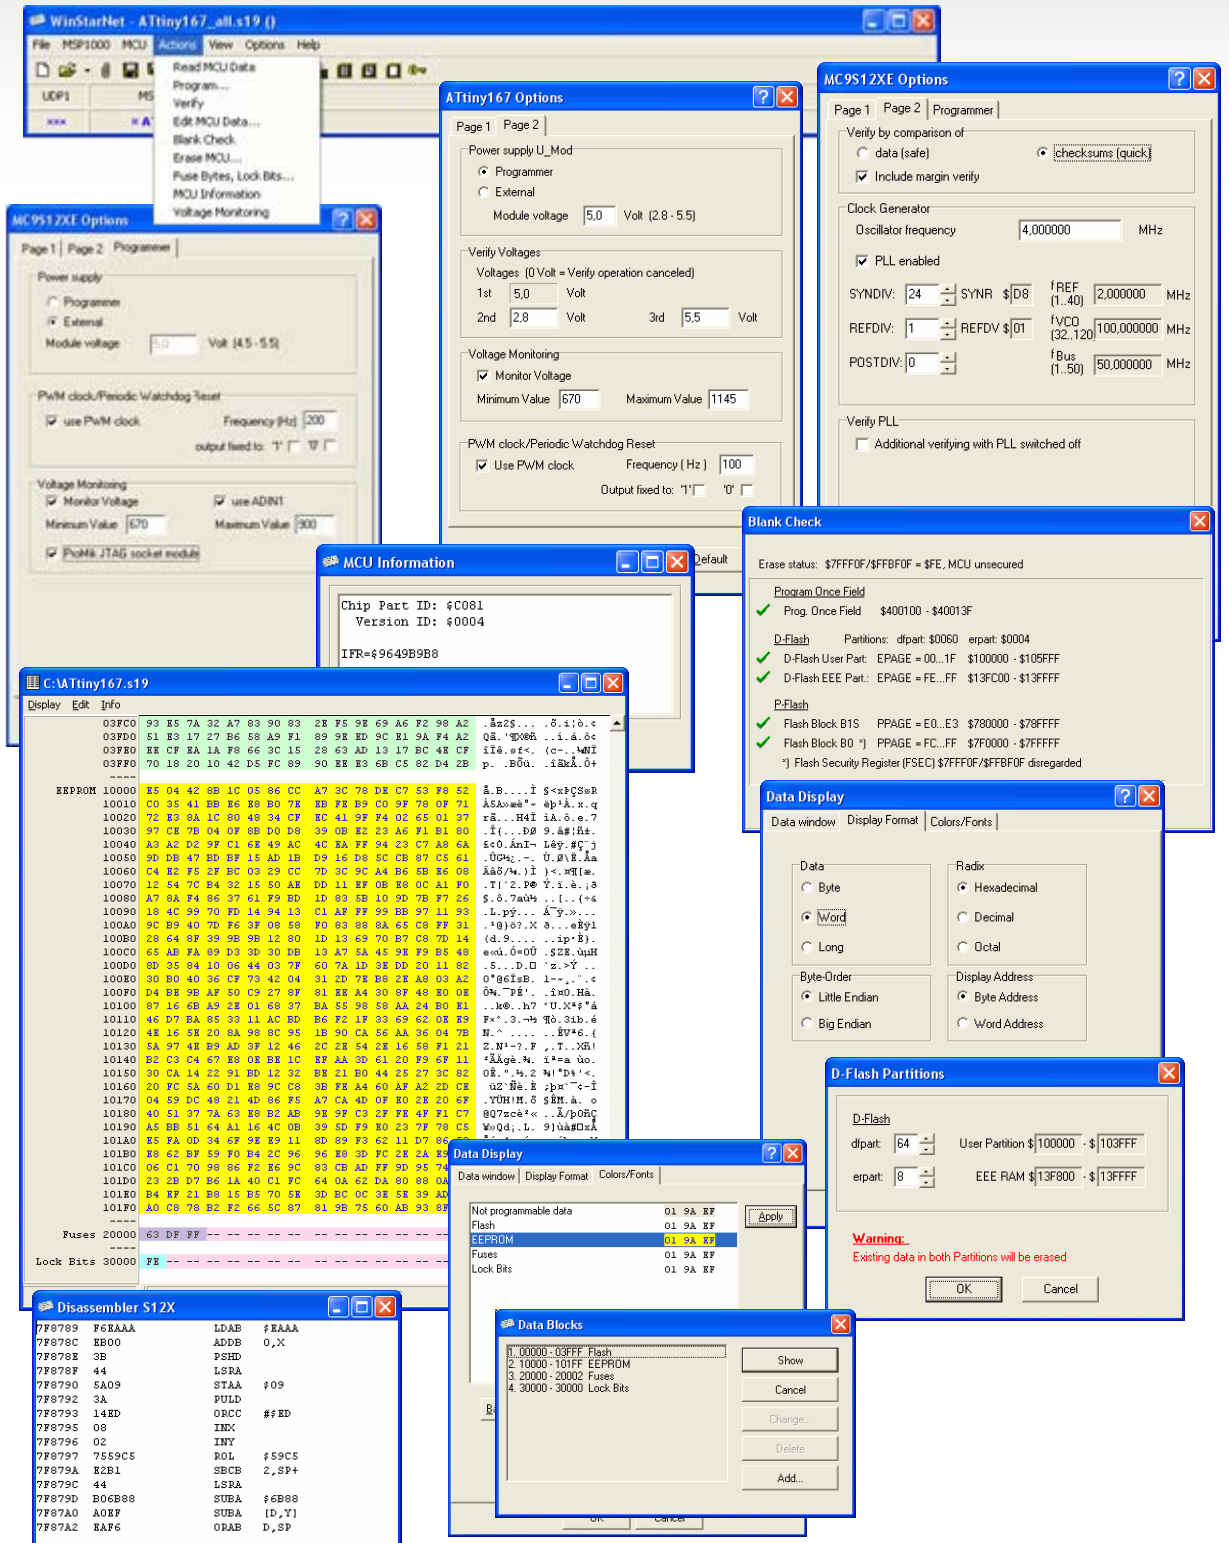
WinStarNet - ATtiny167_all.s19 ()
File MSP1000 MCU Actions View Options Help
Read MCU Data
Program...
Verify
Edit MCU Data...
Blank Check
Erase MCU...
Fuse Bytes, Lock Bits...
MCU Information
Voltage Monitoring
UDP1

MC9S12XE Options
Page 1 Page 2 Programmer
Power supply
Programmer
External
Module voltage 5,0 Volt (4.5 - 5.5)
PWM clock/Periodic Watchdog Reset
use PWM clock
Frequency (Hz) 200
output fixed to: '1' '0'
Voltage Monitoring
Monitor Voltage
use ADIN1
Minimum Value 670
Maximum Value 900
ProMik JTAG socket module

ATtiny167 Options
Page 1 Page 2
Power supply U_Mod
Programmer
External
Module voltage 5,0 Volt (2.8 - 5.5)
Verify Voltages
Voltages (0 Volt = Verify operation canceled)
1st 5,0 Volt
2nd 2,8 Volt
3rd 5,5 Volt
Voltage Monitoring
Monitor Voltage
Minimum Value 670
Maximum Value 1145
PWM clock/Periodic Watchdog Reset
Use PWM clock
Frequency ( Hz ) 100
Output fixed to: '1' '0'
Default

MC9S12XE Options
Page 1 Page 2 Programmer
Verify by comparison of
data (safe)
checksums (quick)
Include margin verify
Clock Generator
Oscillator frequency 4,000000 MHz
PLL enabled
SYNDIV: 24
SYNR $ D8
fREF (1...40) 2,000000 MHz
REFDIV: 1
REFDV $ 01
fVCO (32...120) 100,000000 MHz
POSTDIV: 0
fBus (1...50) 50,000000 MHz
Verify PLL
Additional verifying with PLL switched off

Blank Check
Erase status: $7FFF0F/$FFBF0F = $FE, MCU unsecured
Program Once Field
Prog. Once Field $400100 - $40013F
D-Flash
Partitions: dfpart: $0060 erpart: $0004
D-Flash User Part: EPAGE = 00...1F $100000 - $105FFF
D-Flash EEE Part.: EPAGE = FE...FF $13FC00 - $13FFFF
P-Flash
Flash Block B1S PPAGE = E0...E3 $780000 - $78FFFF
Flash Block B0 *) PPAGE = FC...FF $7F0000 - $7FFFFF
*) Flash Security Register (FSEC) $7FFF0F/$FFBF0F disregarded

MCU Information
Chip Part ID: $C081
Version ID: $0004
IFR=$9649B9B8

C:\ATtiny167.s19
Display Edit Info
03FC0 93 E5 7A 32 A7 83 90 83 2E F5 9E 69 A6 F2 98 A2
03FD0 51 E3 17 27 B6 58 A9 F1 89 9E ED 9C E1 9A F4 A2
03FE0 EE CF EA 1A F8 66 3C 15 28 63 AD 13 17 BC 4E CF
03FF0 70 18 20 10 42 D5 FC 89 90 EE 13 E3 6B C5 82 D4 2B
EEPROM 10000 E5 04 42 8B 1C 05 86 CC A7 3C 78 DE C7 53 F8 52
10010 C0 35 41 BB E6 E8 B0 7E EB FE B9 C0 9F 78 0F 71
10020 72 E3 8A 1C 80 48 34 CF EC 41 9F F4 02 65 01 37
10030 97 CE 7B 04 0F 8B D0 D8 39 0B E2 23 A6 F1 B1 80
10040 A3 A2 D2 9F C1 E6 49 A2 4C EA FF 94 23 C7 A8 6A
10050 9D DB 47 BD BF 15 AD 1B D9 16 D8 5C CB 87 C5 61
10060 C4 E2 F5 2F BC 03 29 CC 7D 3C 9C A4 B6 5B E6 08
10070 12 54 7C B4 32 15 50 AE DD 11 EF 0B E8 0C A1 F0
10080 A7 8A F4 86 37 E1 F9 BD 1D 83 5B 10 9D 7B F7 26
10090 18 4C 99 70 FD 14 94 13 C1 AF FF 99 BB 97 11 93
100A0 9C B9 40 7D F6 3F 08 58 F0 83 88 8A E5 C8 FF 31
100B0 28 64 8F 39 9B 9B 12 80 1D 13 69 70 B7 C8 7D 14
100C0 65 AB FA 89 D3 3D 30 DB 13 A7 5A 45 9E F9 B5 48
100D0 8D 35 84 10 06 44 03 7F 60 7A 1D 3E DD 20 11 82
100E0 30 B0 40 36 CF 73 42 04 31 2D 7E B8 2E A8 03 A2
100F0 D4 BE 9B AF 50 C9 27 8F 81 EE A4 30 8F 48 E0 0E
10100 87 16 6B A9 2E 01 68 37 BA 55 98 58 AA 24 B0 E1
10110 46 D7 BA 85 33 11 AC BD B6 F2 1F 33 69 62 0E E9
10120 4E 16 5E 20 8A 98 8C 95 1B 90 CA 56 AA 36 04 7B
10130 5A 97 4E B9 AD 3F 12 46 2C 2E 54 2E 16 58 F1 21
10140 B2 C3 C4 67 E8 0E BE 1C EF AA 3D 61 20 F9 6F 11
10150 30 CA 14 22 91 BD 12 32 BE 21 B0 44 25 27 3C 82
10160 20 FC 5A 60 D1 E8 9C C8 3B FE A4 60 AF A2 2D CE
10170 04 59 DC 48 21 4D 86 F5 A7 CA 4D 0F E0 2E 20 6F
10180 40 51 37 7A 63 E8 B2 AB 9E 9F C3 2F FE 4F F1 C7
10190 A5 BB 51 64 A1 16 4C 0B 39 5D F9 E0 23 7F 78 C5
101A0 E5 FA 0D 34 6F 9E E9 11 8D 89 F3 62 11 D7 86
101B0 E8 62 BF 59 F0 B4 2C 96 96 E8 3D FC 2E 2A
101C0 06 C1 70 98 86 F2 E6 9C 83 CB AD FF 9D 95
101D0 23 2B D7 B6 1A 40 C1 FC 64 0A 62 DA 80 88
101E0 B4 EF 21 B8 15 B5 70 5E 3D BC 0C 3E 5E 39
101F0 A0 C8 78 B2 F2 66 5C 87 81 9B 75 60 AB 93
Fuses 20000 63 DF FF
Lock Bits 30000 FE

Data Display
Data window Display Format Colors/Fonts
Data
Byte
Word
Long
Radix
Hexadecimal
Decimal
Octal
Byte-Order
Little Endian
Big Endian
Display Address
Byte Address
Word Address

D-Flash Partitions
D-Flash
dfpart: 64
User Partition $ 100000 - $ 103FFF
erpart: 8
EEE RAM $ 13F800 - $ 13FFFF
Warning:
Existing data in both Partitions will be erased
OK Cancel

Data Display
Data window Display Format Colors/Fonts
Not programmable data 01 9A EF
Flash 01 9A EF
EEPROM 01 9A EF
Fuses 01 9A EF
Lock Bits 01 9A EF
Apply

Disassembler S12X
7F8789 F6EAAA LDAB $EAAA
7F878C EB00 ADDB 0,X
7F878E 3B PSHD
7F878F 44 LSRA
7F8790 5A09 STAA $09
7F8792 3A PULD
7F8793 14ED ORCC #$ED
7F8795 08 INX
7F8796 02 INY
7F8797 7559C5 ROL $59C5
7F879A E2B1 SBCB 2,SP+
7F879C 44 LSRA
7F879D B06B88 SUBA $6B88
7F87A0 A0EF SUBA [D,Y]
7F87A2 EAF6 ORAB D,SP

Data Blocks
1. 00000 - 03FFF Flash
2. 10000 - 101FF EEPROM
3. 20000 - 20002 Fuses
4. 30000 - 30000 Lock Bits
Show
Cancel
Change...
Delete
Add...
OK Cancel